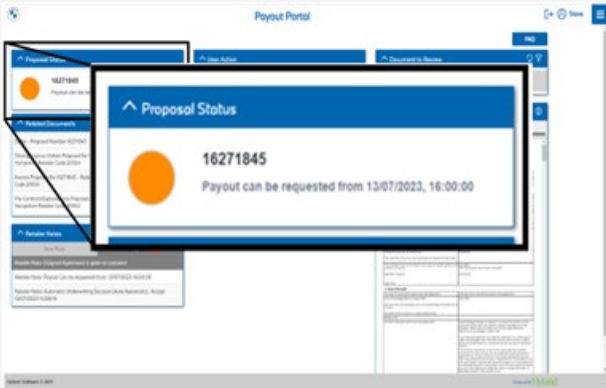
Payout Portal

Steve

FAQ

^ Proposal Status

16271845

Payout can be

^ User Action

^ Document to Review

^ Related Documents

^ Retailer Notes

^ Proposal Status

16271845

Payout can be requested from 13/07/2023, 16:00:00

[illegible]

Powered by iMaxd